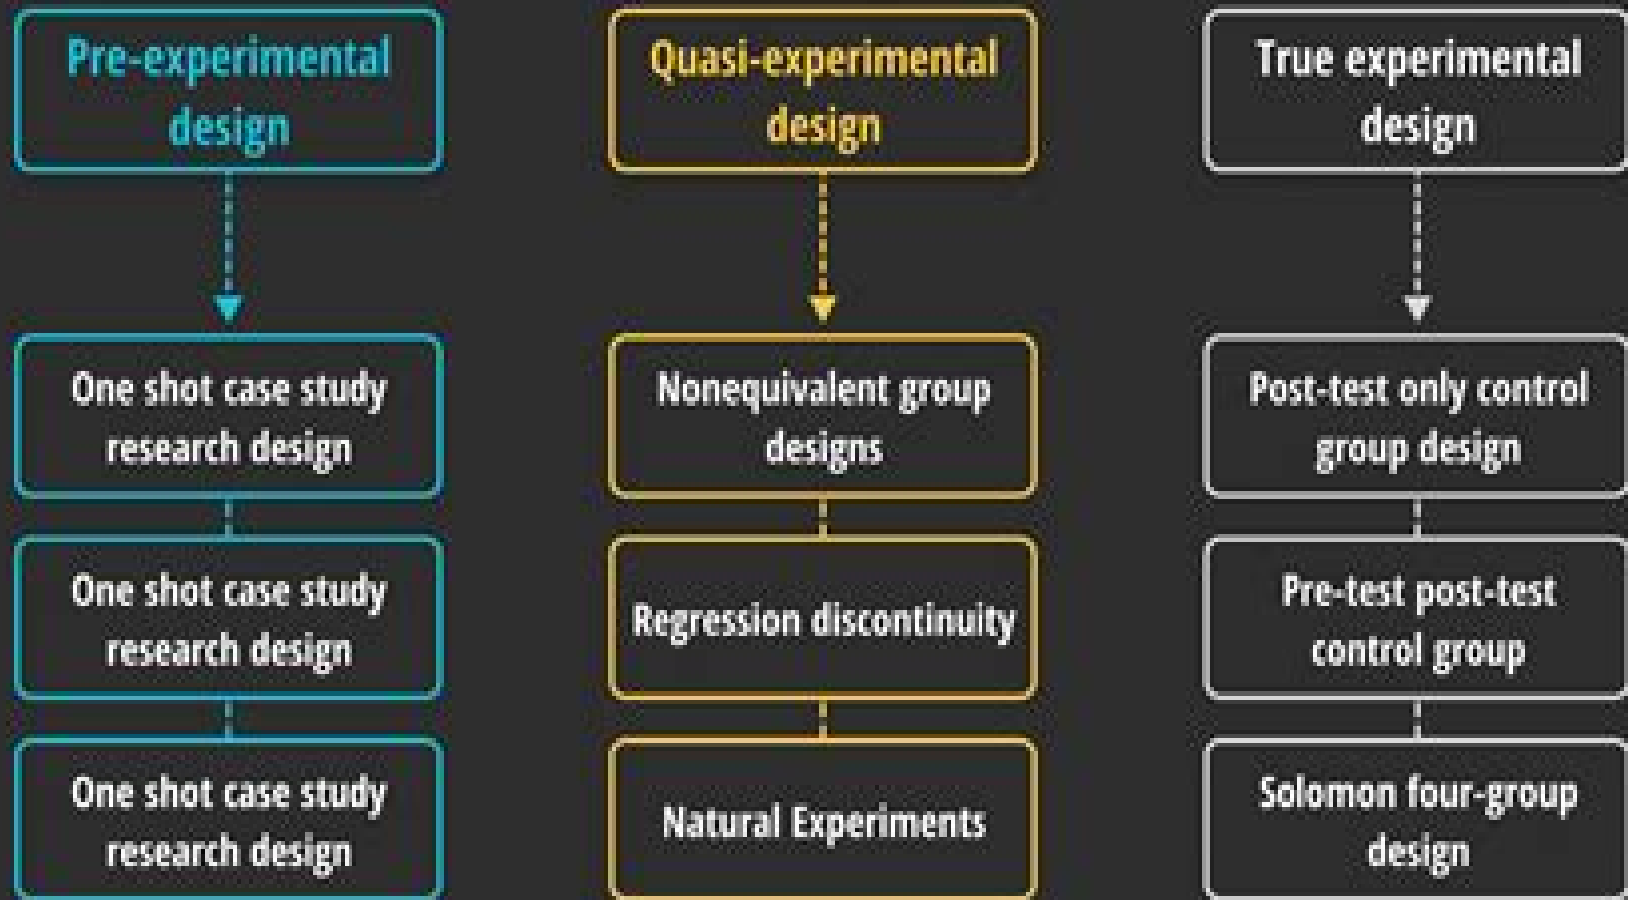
Pre-experimental design

One shot case study research design

One shot case study research design

One shot case study research design

Quasi-experimental design

Nonequivalent group designs

Regression discontinuity

Natural Experiments

True experimental design

Post-test only control group design

Pre-test post-test control group

Solomon four-group design